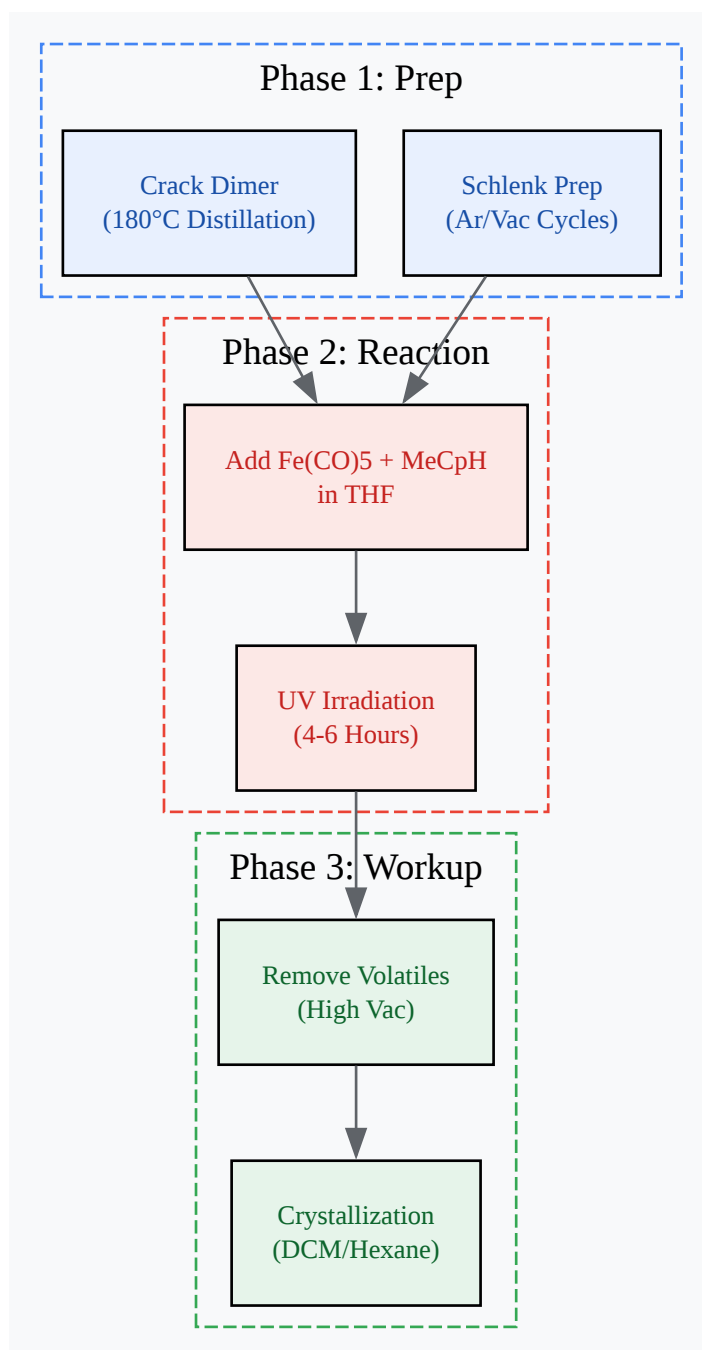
Phase 1: Prep

Crack Dimer
(180°C Distillation)

Schlenk Prep
(Ar/Vac Cycles)

Phase 2: Reaction

Add Fe(CO)5 + MeCpH
in THF

UV Irradiation
(4-6 Hours)

Phase 3: Workup

Remove Volatiles
(High Vac)

Crystallization
(DCM/Hexane)